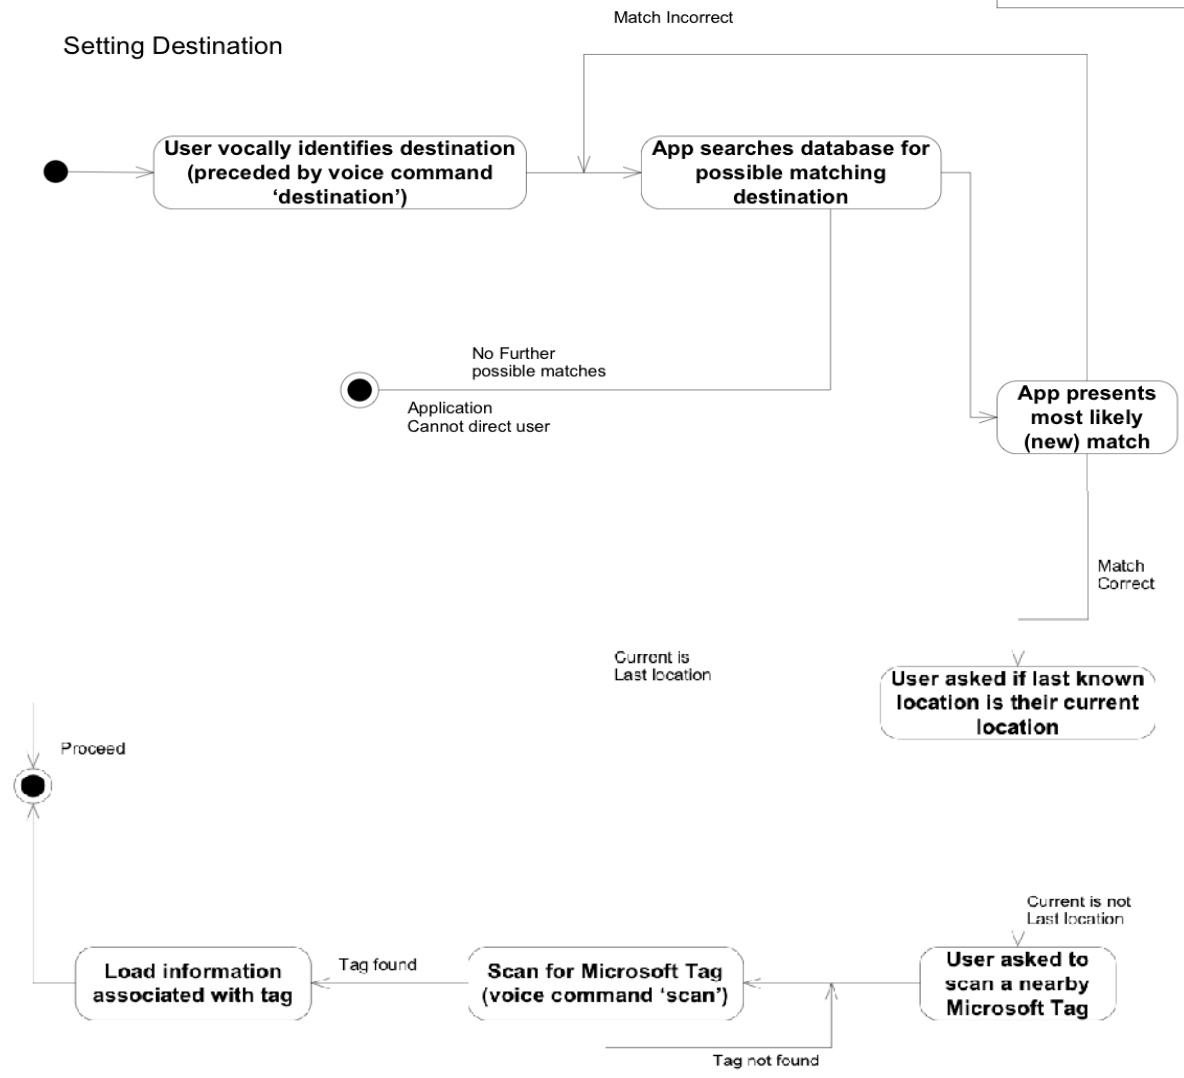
Match Incorrect

Setting Destination

User vocally identifies destination (preceded by voice command 'destination')

App searches database for possible matching destination

No Further possible matches

Application Cannot direct user

App presents most likely (new) match

Match Correct

Current is Last location

User asked if last known location is their current location

Proceed

Current is not Last location

Load information associated with tag

Tag found

Scan for Microsoft Tag (voice command 'scan')

User asked to scan a nearby Microsoft Tag

Tag not found